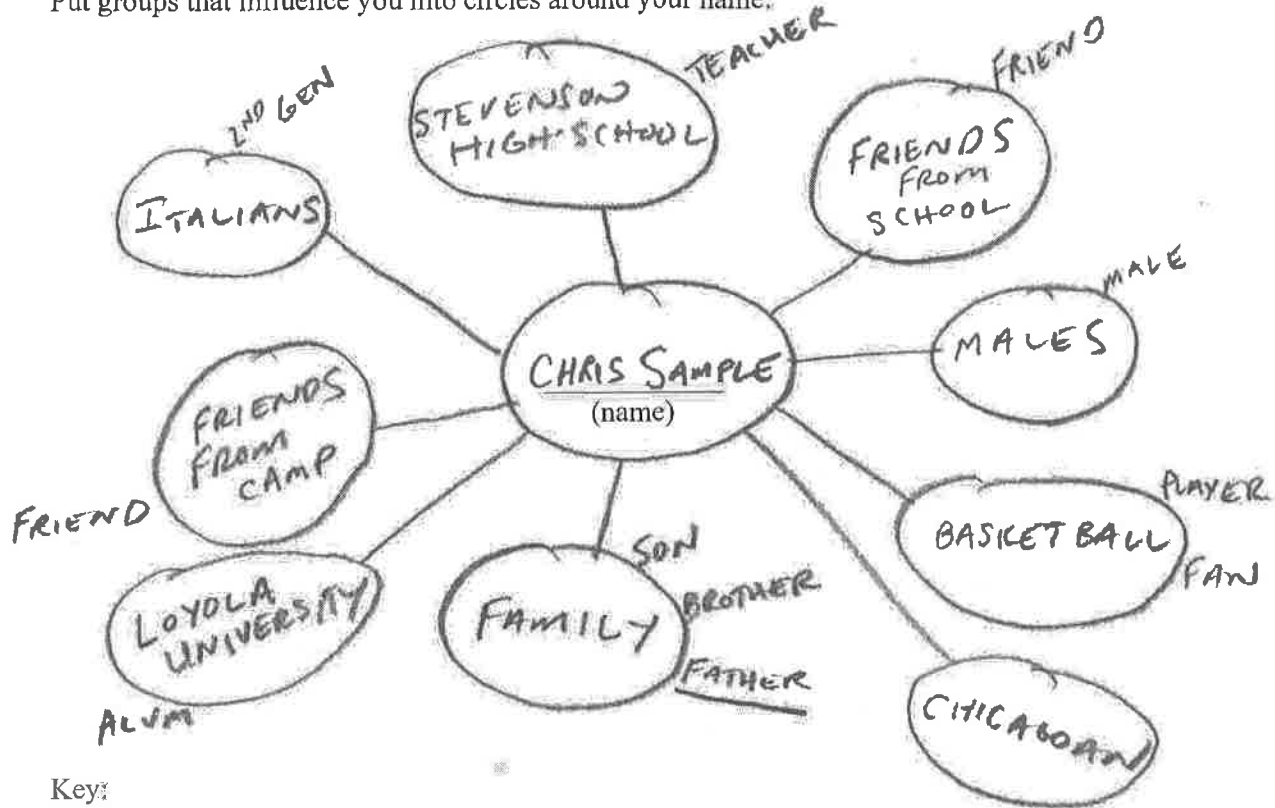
Put groups that influence you into circles around your name.

STEVENSON HIGH SCHOOL

TEACHER

2ND GEN

ITALIANS

FRIENDS FROM SCHOOL

FRIEND

MALES

MALE

CHRIS SAMPLE
(name)

FRIENDS FROM CAMP

FRIEND

BASKETBALL

PLAYER

FAN

LOYOLA UNIVERSITY

ALUM

FAMILY

SON

BROTHER

FATHER

CHICAGOAN

Key: